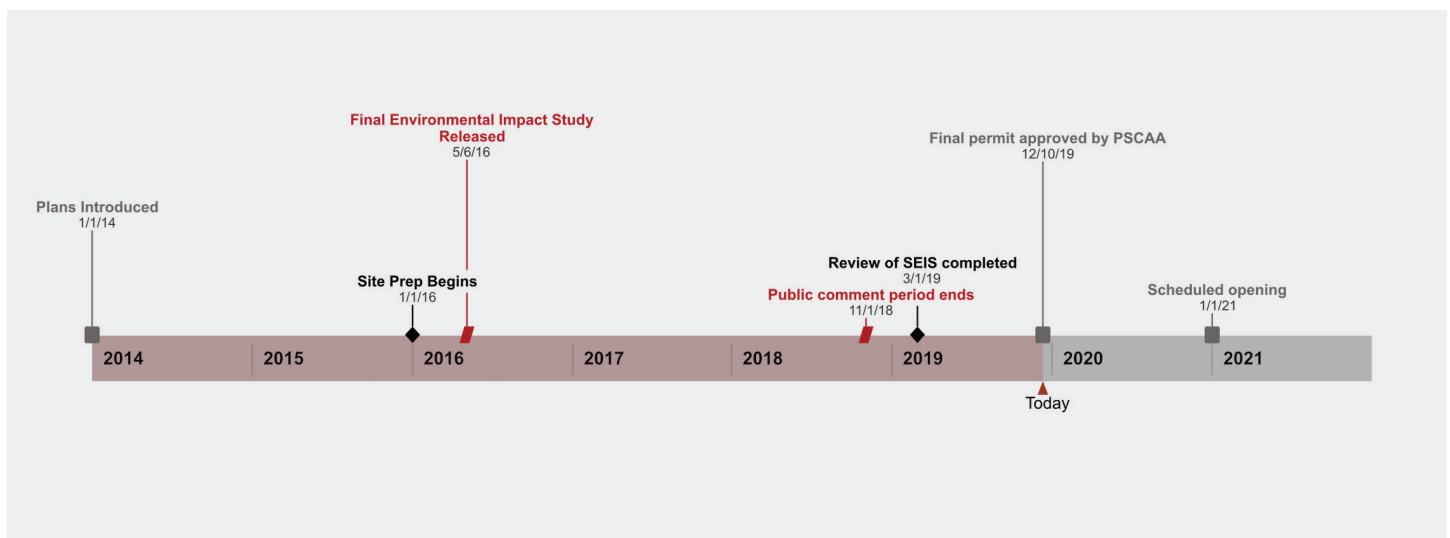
Final Environmental Impact Study Released
5/6/16

Final permit approved by PSCAA
12/10/19

Plans Introduced
1/1/14

Review of SEIS completed
3/1/19

Site Prep Begins
1/1/16

Public comment period ends
11/1/18

Scheduled opening
1/1/21

2014 2015 2016 2017 2018 2019 2020 2021

Today